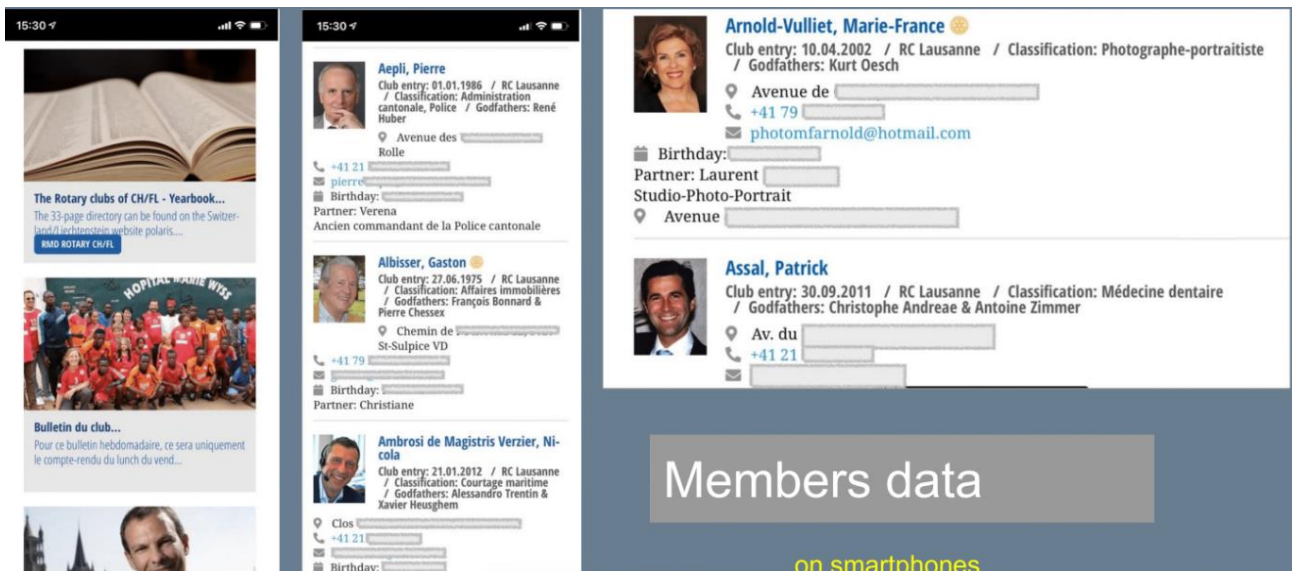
15:30

The Rotary clubs of CH/FL - Yearbook...

The 33-page directory can be found on the Switzerland/Liechtenstein website polaris....

RMD ROTARY CH/FL

HOPITAL MARIE WYSS

Bulletin du club...

Pour ce bulletin hebdomadaire, ce sera uniquement le compte-rendu du lunch du vend...

15:30

Aepli, Pierre

Club entry: 01.01.1986 / RC Lausanne / Classification: Administration cantonale, Police / Godfathers: René Huber

Avenue des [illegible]

Rolle

+41 21 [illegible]

pierre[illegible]

Birthday: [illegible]

Partner: Verena

Ancien commandant de la Police cantonale

Albisser, Gaston

Club entry: 27.06.1975 / RC Lausanne / Classification: Affaires immobilières / Godfathers: François Bonnard & Pierre Chessex

Chemin de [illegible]

St-Sulpice VD

+41 79 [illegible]

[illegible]

Birthday: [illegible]

Partner: Christiane

Ambrosi de Magistris Verzier, Nicola

Club entry: 21.01.2012 / RC Lausanne / Classification: Courtage maritime / Godfathers: Alessandro Trentin & Xavier Heusghem

Clos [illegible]

+41 21 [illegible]

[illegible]

Birthday: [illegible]

Arnold-Vulliet, Marie-France

Club entry: 10.04.2002 / RC Lausanne / Classification: Photographe-portraitiste / Godfathers: Kurt Oesch

Avenue de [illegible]

+41 79 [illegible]

photomfarnold@hotmail.com

Birthday: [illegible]

Partner: Laurent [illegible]

Studio-Photo-Portrait

Avenue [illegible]

Assal, Patrick

Club entry: 30.09.2011 / RC Lausanne / Classification: Médecine dentaire / Godfathers: Christophe Andreae & Antoine Zimmer

Av. du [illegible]

+41 21 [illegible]

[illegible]

Members data

on smartphones